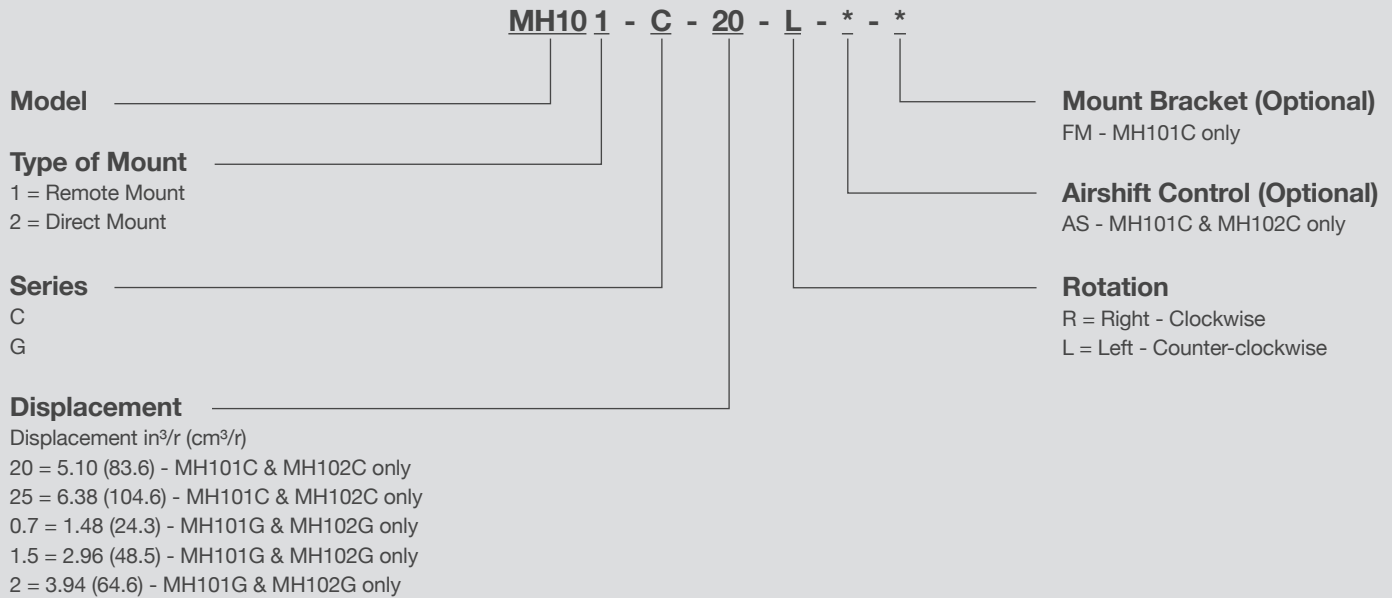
MH10 1 - C - 20 - L - * - *

Model

Type of Mount
1 = Remote Mount
2 = Direct Mount

Series
C
G

Displacement
Displacement in³/r (cm³/r)
20 = 5.10 (83.6) - MH101C & MH102C only
25 = 6.38 (104.6) - MH101C & MH102C only
0.7 = 1.48 (24.3) - MH101G & MH102G only
1.5 = 2.96 (48.5) - MH101G & MH102G only
2 = 3.94 (64.6) - MH101G & MH102G only

Mount Bracket (Optional)
FM - MH101C only

Airshift Control (Optional)
AS - MH101C & MH102C only

Rotation
R = Right - Clockwise
L = Left - Counter-clockwise